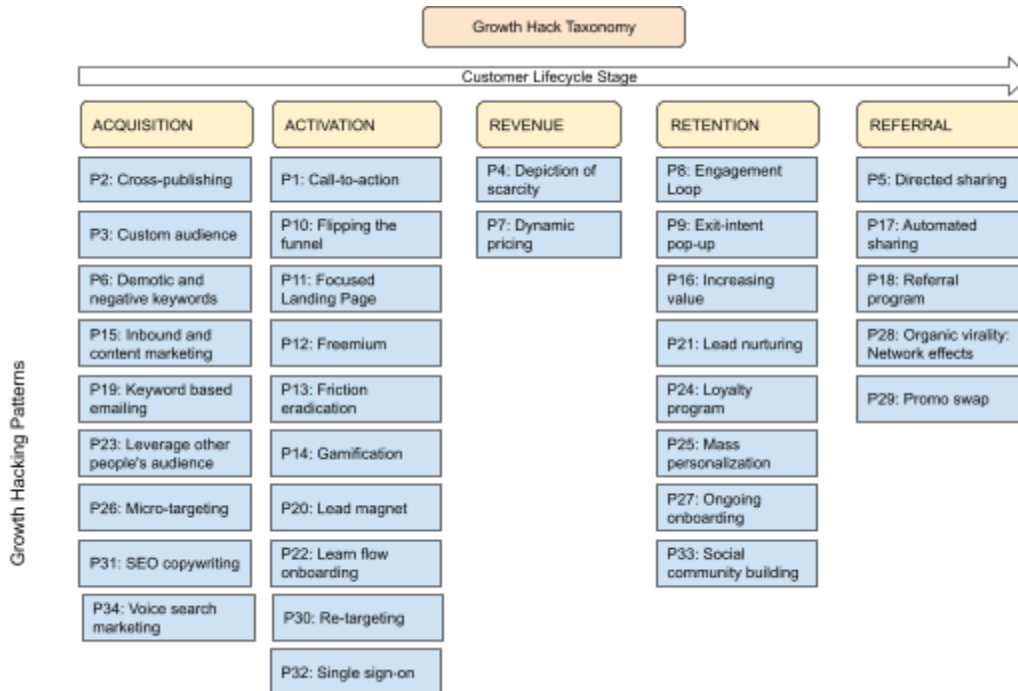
Growth Hack Taxonomy

Customer Lifecycle Stage

Growth Hacking Patterns

ACQUISITION

P2: Cross-publishing

P3: Custom audience

P6: Demotic and negative keywords

P15: Inbound and content marketing

P19: Keyword based emailing

P23: Leverage other people's audience

P26: Micro-targeting

P31: SEO copywriting

P34: Voice search marketing

ACTIVATION

P1: Call-to-action

P10: Flipping the funnel

P11: Focused Landing Page

P12: Freemium

P13: Friction eradication

P14: Gamification

P20: Lead magnet

P22: Learn flow onboarding

P30: Re-targeting

P32: Single sign-on

REVENUE

P4: Depiction of scarcity

P7: Dynamic pricing

RETENTION

P8: Engagement Loop

P9: Exit-intent pop-up

P16: Increasing value

P21: Lead nurturing

P24: Loyalty program

P25: Mass personalization

P27: Ongoing onboarding

P33: Social community building

REFERRAL

P5: Directed sharing

P17: Automated sharing

P18: Referral program

P28: Organic virality: Network effects

P29: Promo swap